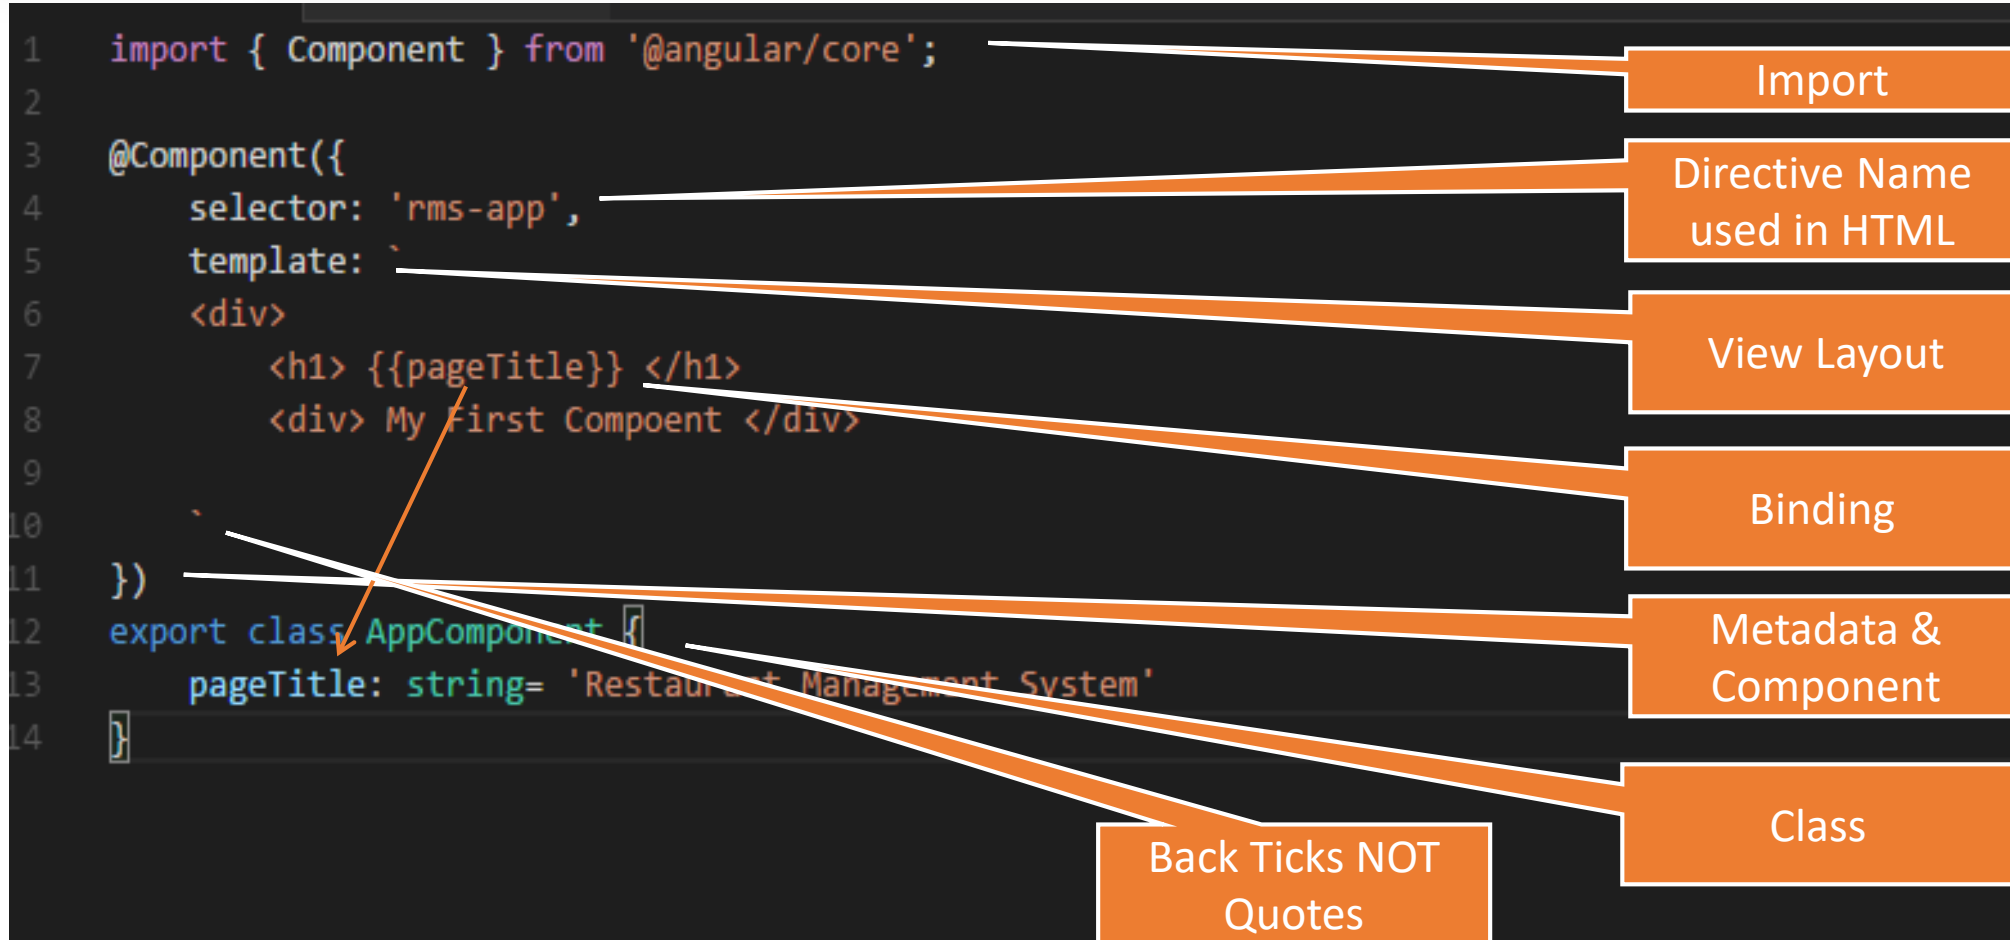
1 import { Component } from '@angular/core';
2
3 @Component({
4 selector: 'rms-app',
5 template: `
6 <div>
7 <h1> {{pageTitle}} </h1>
8 <div> My First Compoent </div>
9
10 `
11 })
12 export class AppComponent {
13 pageTitle: string= 'Restaurant Management System'
14 }

Import

Directive Name used in HTML

View Layout

Binding

Metadata & Component

Class

Back Ticks NOT Quotes